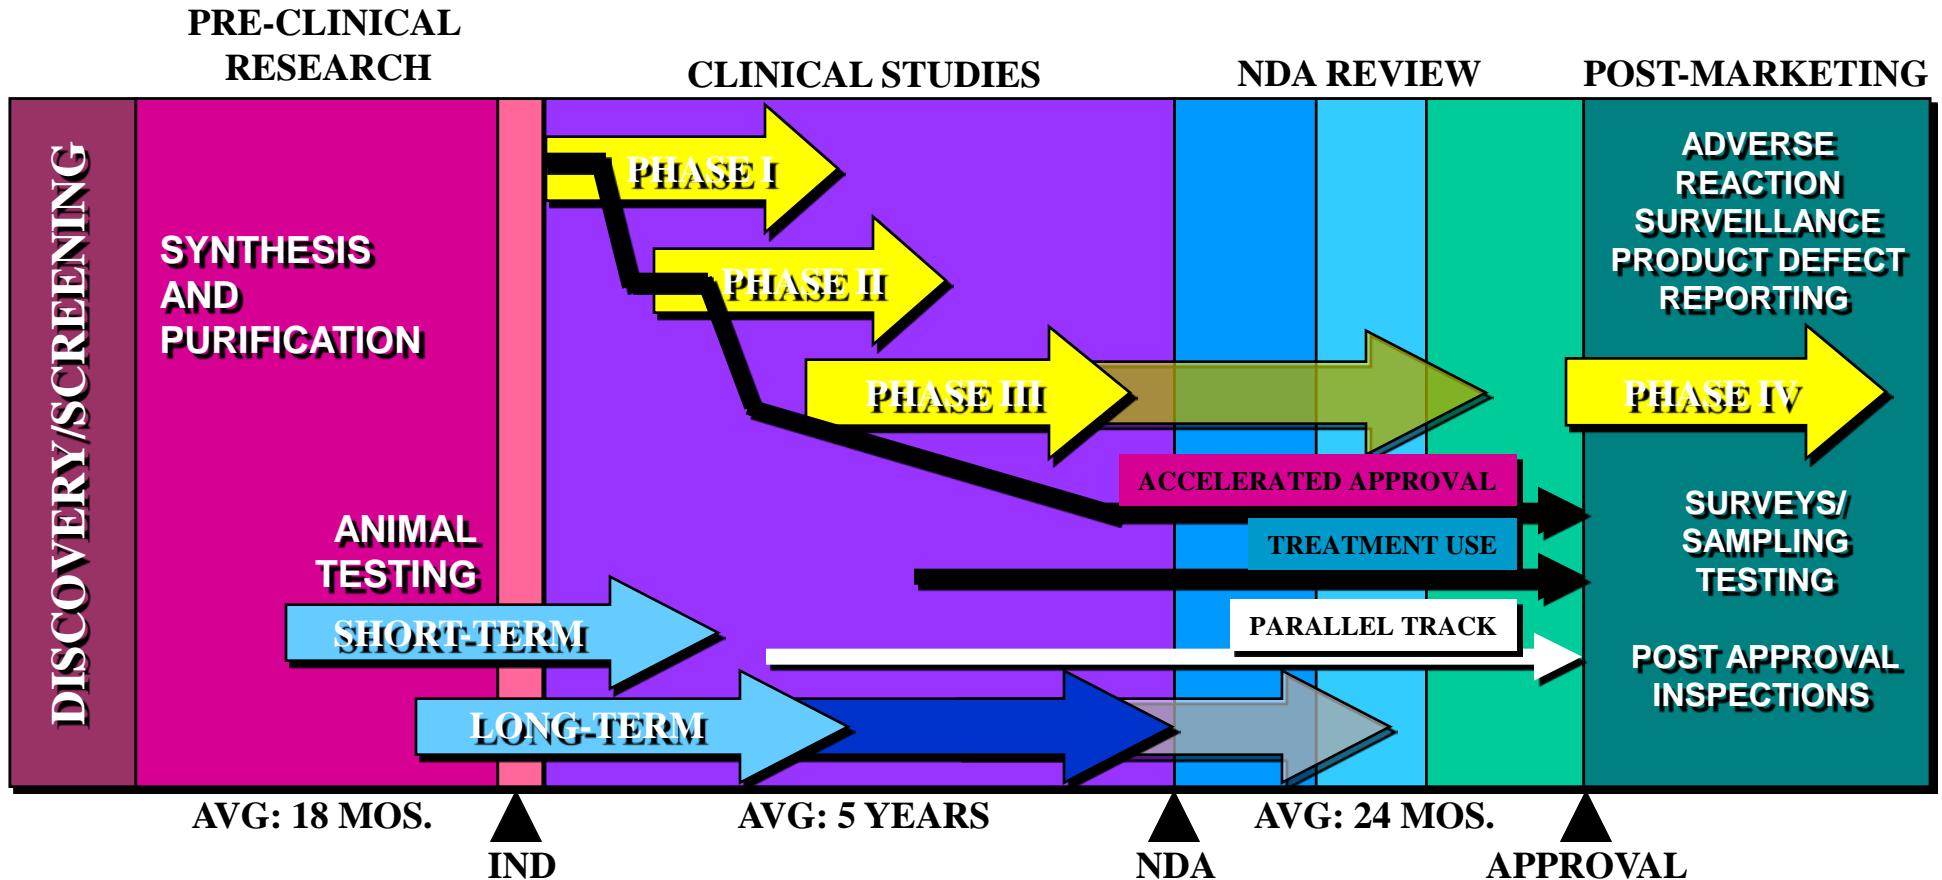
PRE-CLINICAL RESEARCH

CLINICAL STUDIES

NDA REVIEW

POST-MARKETING

DISCOVERY/SCREENING

SYNTHESIS AND PURIFICATION

ANIMAL TESTING

SHORT-TERM

LONG-TERM

PHASE I

PHASE II

PHASE III

ACCELERATED APPROVAL

TREATMENT USE

PARALLEL TRACK

ADVERSE REACTION SURVEILLANCE PRODUCT DEFECT REPORTING

PHASE IV

SURVEYS/ SAMPLING TESTING

POST APPROVAL INSPECTIONS

AVG: 18 MOS.

AVG: 5 YEARS

AVG: 24 MOS.

IND

NDA

APPROVAL